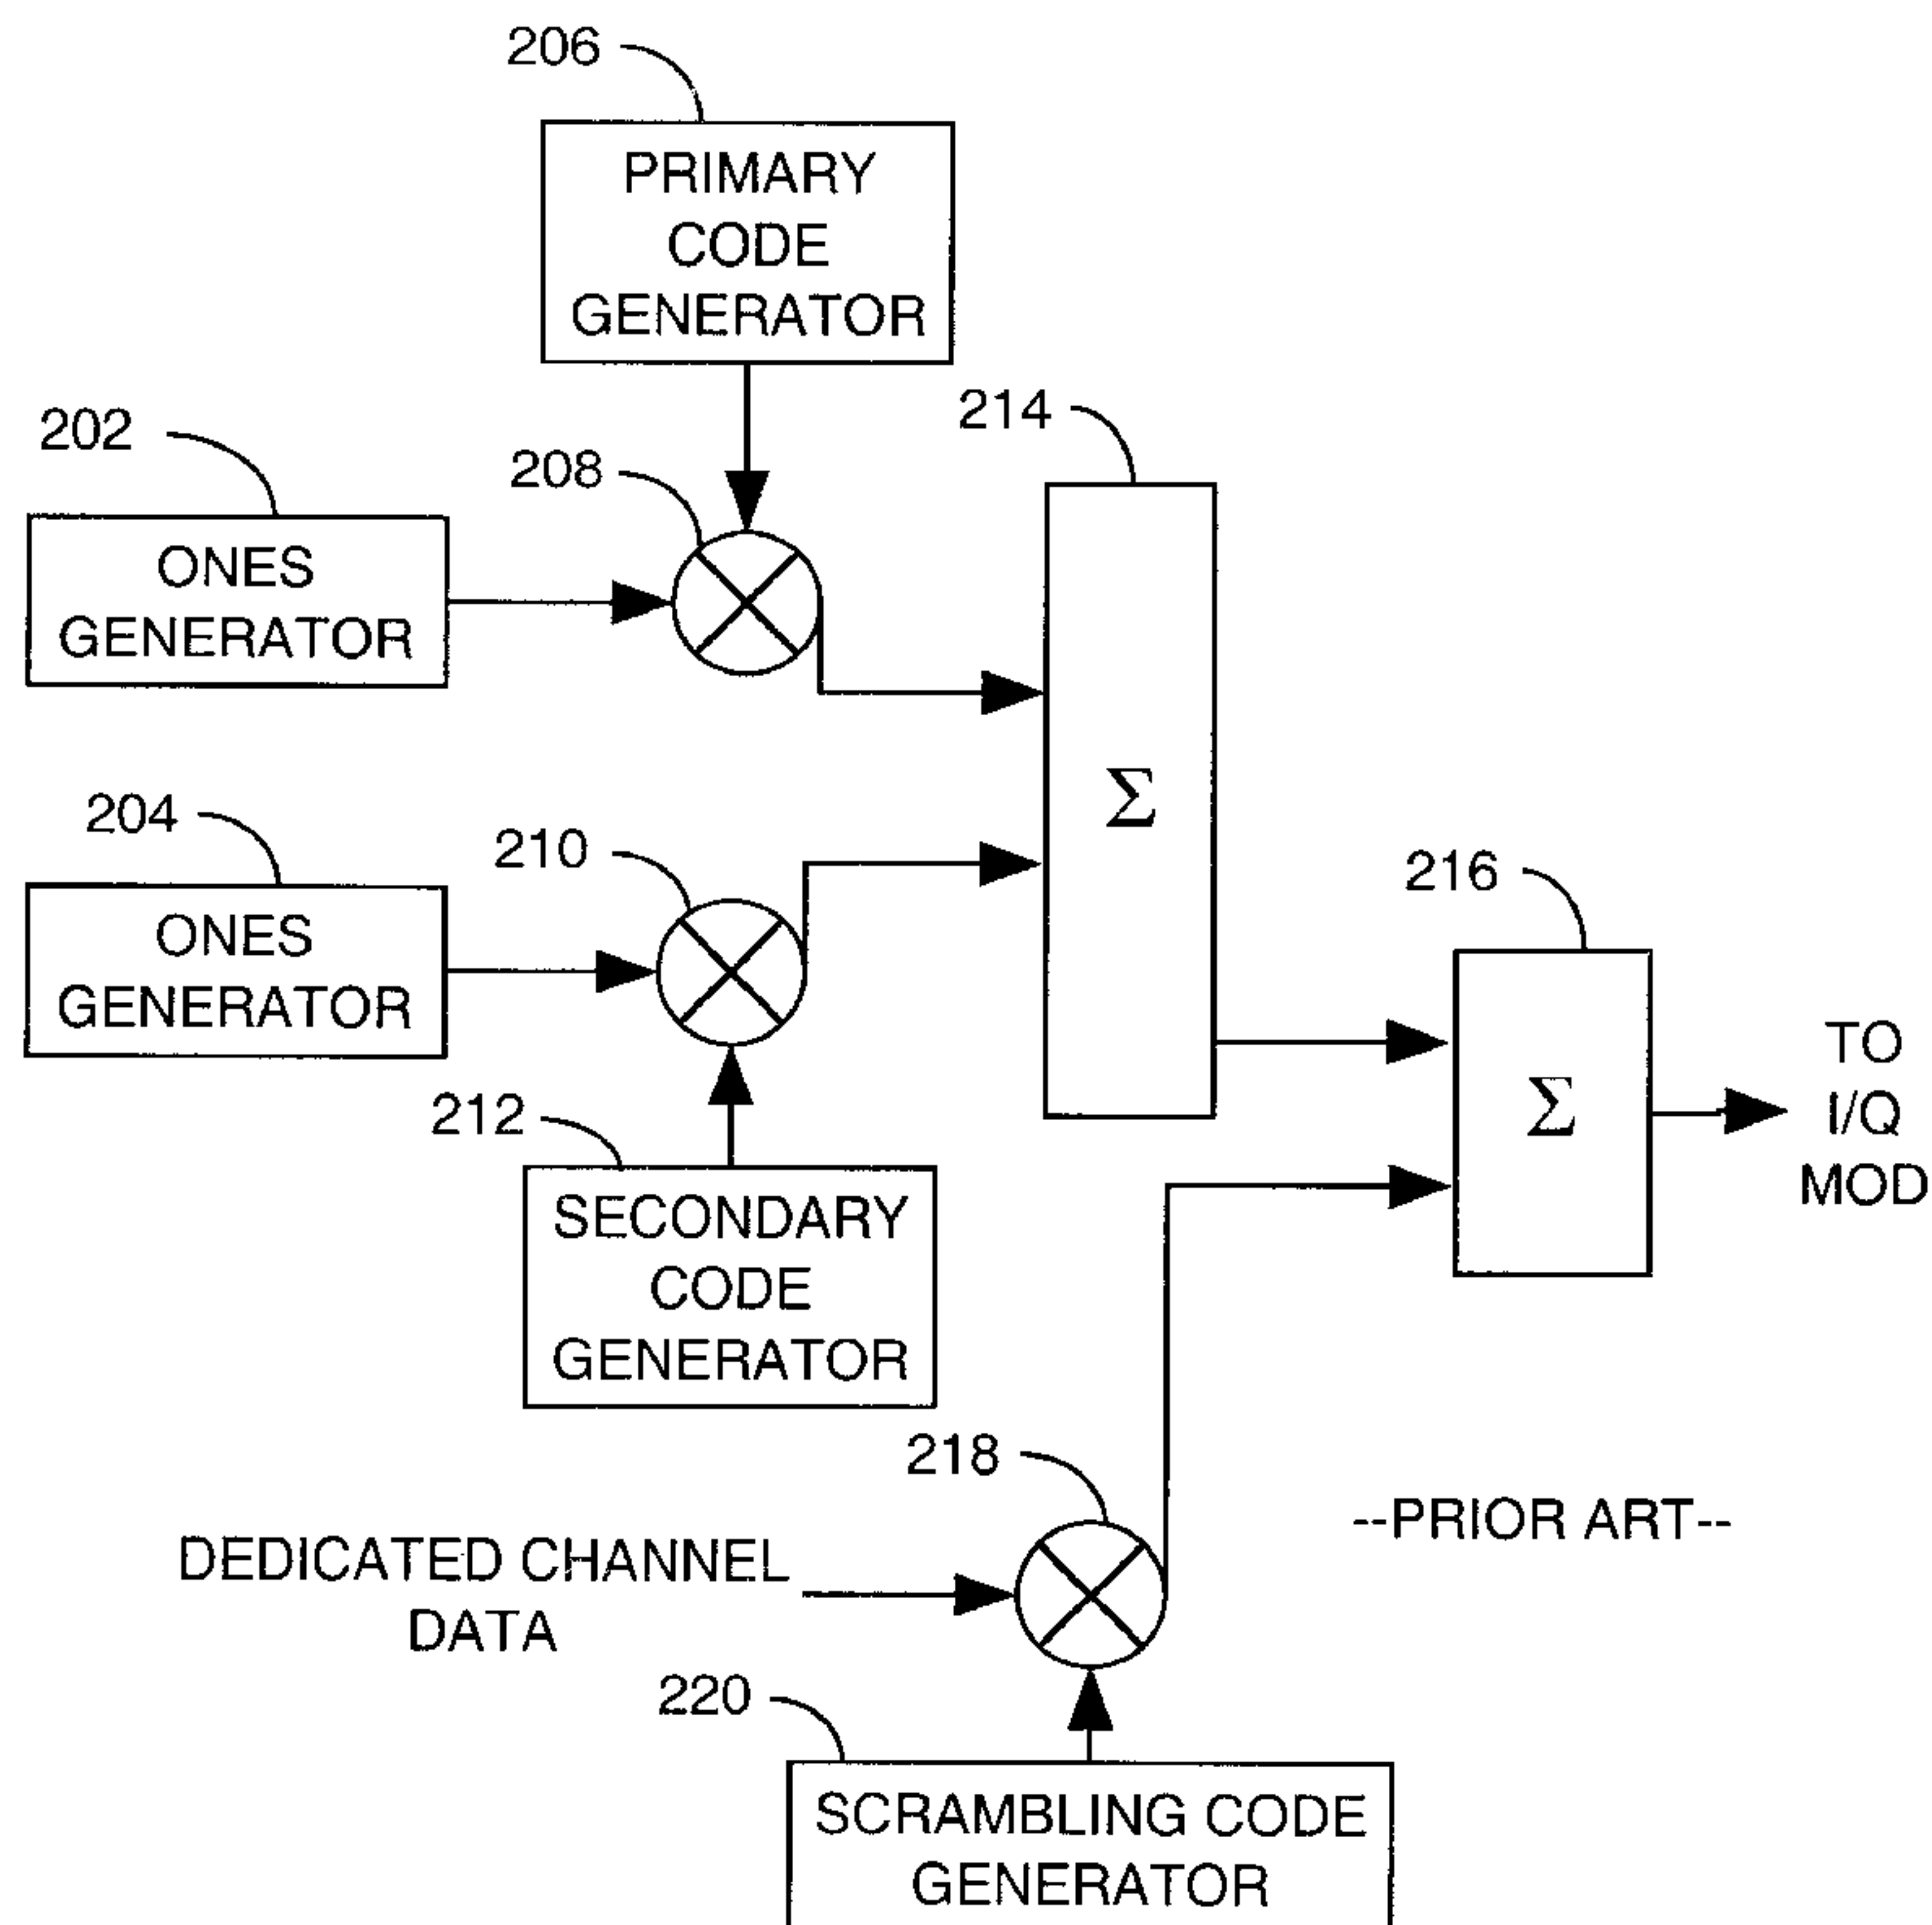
206

PRIMARY CODE GENERATOR

202

ONES GENERATOR

208

214

$\Sigma$

204

ONES GENERATOR

210

216

$\Sigma$

TO I/Q MOD

212

SECONDARY CODE GENERATOR

218

--PRIOR ART--

DEDICATED CHANNEL DATA

220

SCRAMBLING CODE GENERATOR